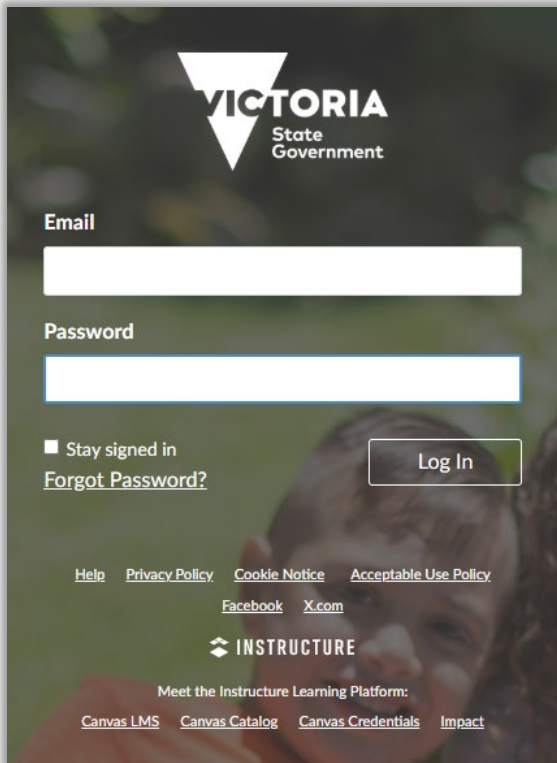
VICTORIA
State
Government

Email

Password

Stay signed in

Forgot Password?

Log In

Help Privacy Policy Cookie Notice Acceptable Use Policy
Facebook X.com

INSTRUCTURE

Meet the Instructure Learning Platform:
Canvas LMS Canvas Catalog Canvas Credentials Impact